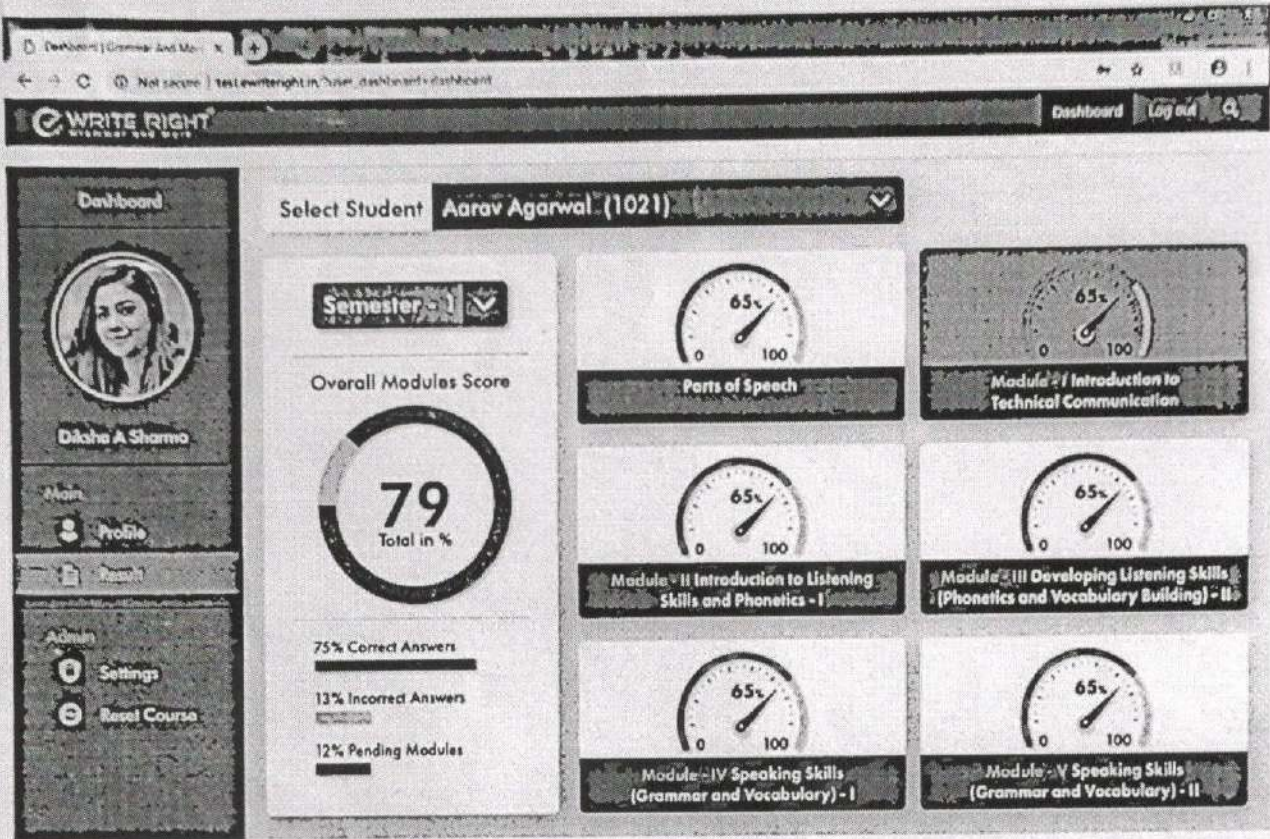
Dashboard | Grammar And Mo ×

Not secure | test.ewriteright.in/user_dashboard/dashboard

WRITE RIGHT

Dashboard Log out

Dashboard

Diksha A Sharma

Main

Profile

Result

Admin

Settings

Reset Course

Select Student Aarav Agarwal (1021)

Semester - 1

Overall Modules Score

79
Total in %

75% Correct Answers

13% Incorrect Answers

12% Pending Modules

65%
0 100
Parts of Speech

65%
0 100
Module - I Introduction to Technical Communication

65%
0 100
Module - II Introduction to Listening Skills and Phonetics - I

65%
0 100
Module - III Developing Listening Skills (Phonetics and Vocabulary Building) - II

65%
0 100
Module - IV Speaking Skills (Grammar and Vocabulary) - I

65%
0 100
Module - V Speaking Skills (Grammar and Vocabulary) - II